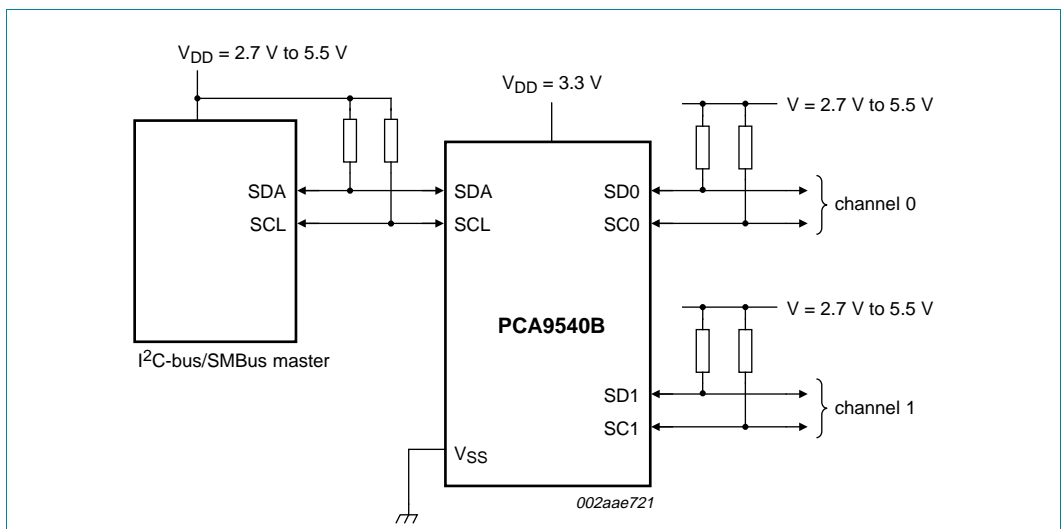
$V_{DD}$ = 2.7 V to 5.5 V

$V_{DD}$ = 3.3 V

V = 2.7 V to 5.5 V

SDA

SCL

SDA

SCL

SD0

SC0

channel 0

V = 2.7 V to 5.5 V

PCA9540B

$I^2$C-bus/SMBus master

SD1

SC1

channel 1

$V_{SS}$

002aae721